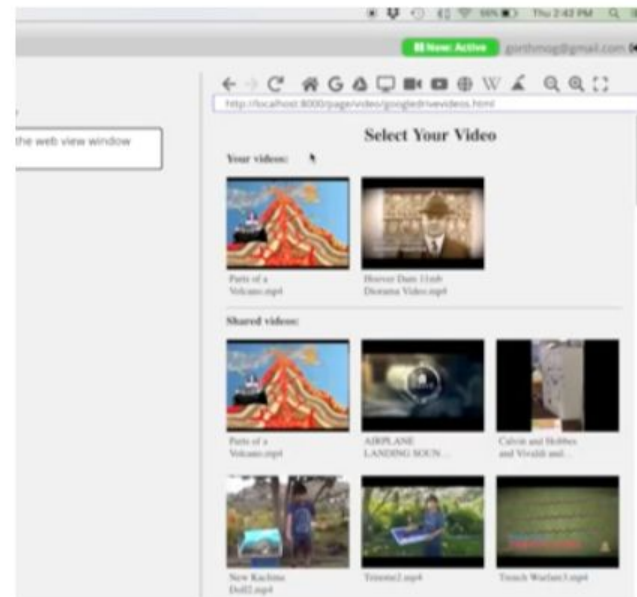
99% Thu 2:42 PM

New: Active gorthmog@gmail.com

the web view window

http://localhost:8000/page/video/googledrivevideos.html

Select Your Video

Your videos:

Parts of a Volcano.mp4

Hoover Dam 11mb Diorama Video.mp4

Shared videos:

Parts of a Volcano.mp4

AIRPLANE LANDING SOUN...

Calvin and Hobbes and Vivaldi and...

New Kachina Doll2.mp4

Trinome2.mp4

Trench Warfare3.mp4